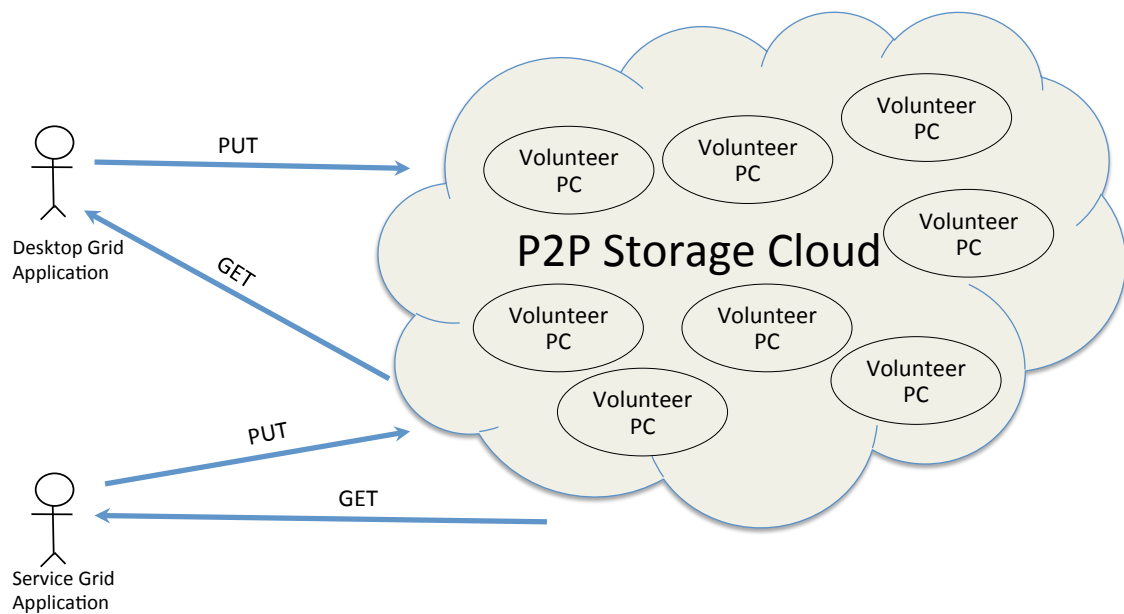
PUT

Desktop Grid Application

GET

Volunteer PC

Volunteer PC

Volunteer PC

Volunteer PC

P2P Storage Cloud

Volunteer PC

Volunteer PC

Volunteer PC

Volunteer PC

PUT

GET

Service Grid Application